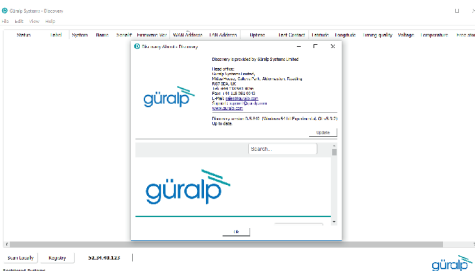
Güralp Systems - Discovery

File Edit View Help

Status | Label | System | Model | Serial | Firmware Ver | MAC Address | USB Address | Uptime | Last Contact | Latitude | Longitude | Timing Quality | Voltage | Temperature

Discovery About Discovery

güralp

Discovery is provided by Güralp Systems Limited

Head office:
Güralp Systems Limited
Midas House, Calleva Park, Aldermaston, Reading
RG7 8EA, UK
Tel: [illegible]
Fax: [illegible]
E-Mail: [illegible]
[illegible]
www.guralp.com

Discovery version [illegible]
Up to date

Update

Search...

güralp

OK

Scan Locally | Registry | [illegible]

güralp